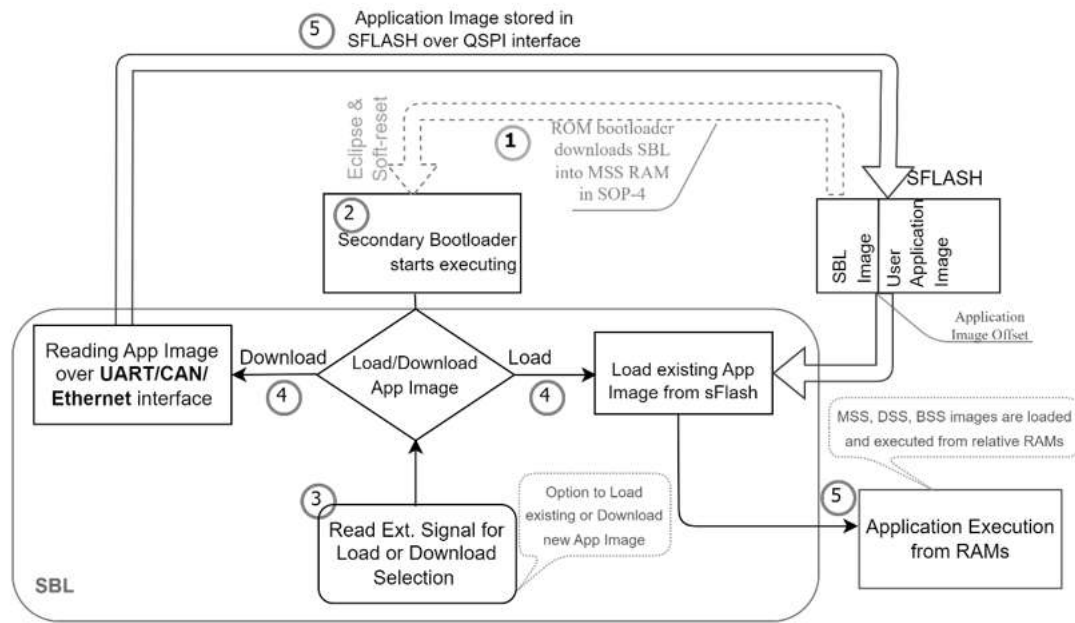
5 Application Image stored in SFLASH over QSPI interface

Eclipse & Soft-reset

1 ROM bootloader downloads SBL into MSS RAM in SOP-4

SFLASH

SBL Image

User Application Image

2 Secondary Bootloader starts executing

Application Image Offset

Reading App Image over **UART/CAN/ Ethernet** interface

Download

Load/Download App Image

Load

Load existing App Image from sFlash

4

4

MSS, DSS, BSS images are loaded and executed from relative RAMs

3 Read Ext. Signal for Load or Download Selection

Option to Load existing or Download new App Image

5 Application Execution from RAMs

SBL